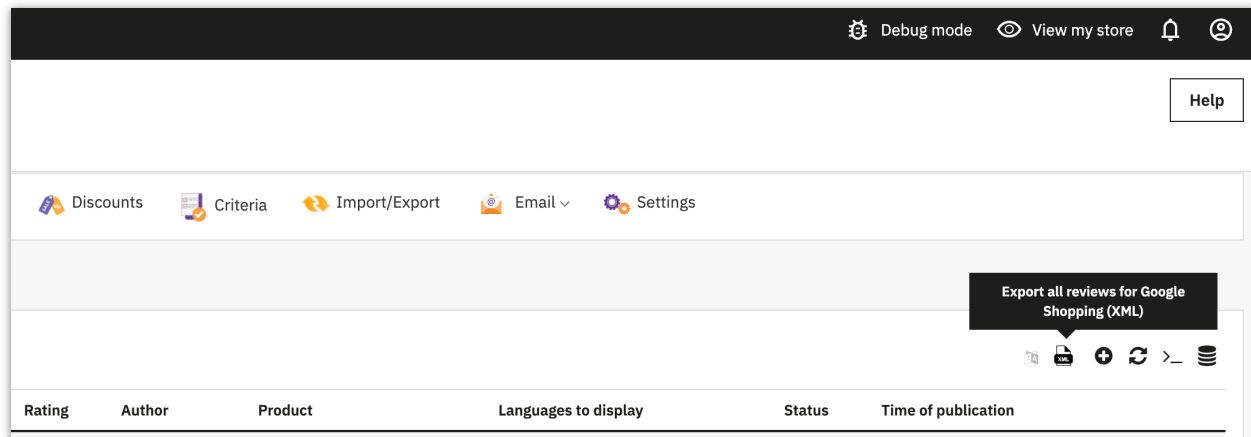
Debug mode View my store

Help

Discounts Criteria Import/Export Email Settings

Export all reviews for Google Shopping (XML)

XML

| Rating | Author | Product | Languages to display | Status | Time of publication |
|---|---|---|---|---|---|